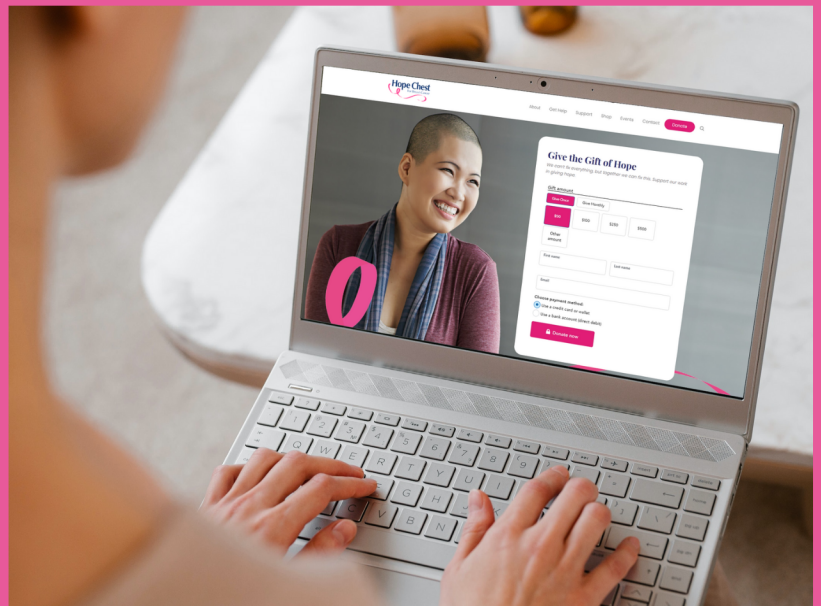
Hope Chest

About Get Help Support Shop Events Contact Donate

Give the Gift of Hope

We can't fix everything, but together we can do this. Support our work in giving hope.

Gift amount

Give Once Give Monthly

$50 $100 $250 $500

Other amount

First name Last name

Email

Choose payment method

Use a credit card or wallet

Use a bank account (direct debit)

Donate now